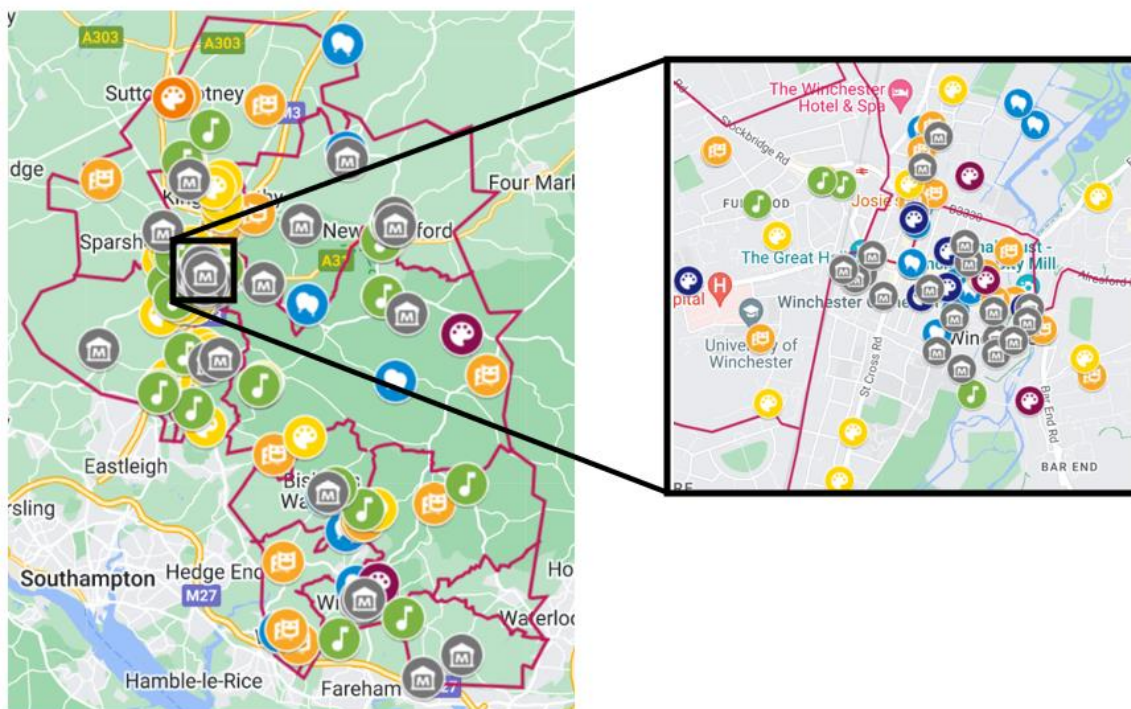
A303
A303
Sutto
ptney
M3
dge
Four Marl
Kin
Sparsh
New
ford
A31
Eastleigh
Bis
Wa
rsling
Southampton
Hedge End
M27
Ho
W
Waterloo
Hamble-le-Rice
Fareham
M27

The Winchester Hotel & Spa
Stockbridge Rd
FUL
OOD
Josie
B3330
The Great H
pital
Winchester
University of Winchester
St Cross Rd
Win
Alresford
Bar End Rd
BAR END